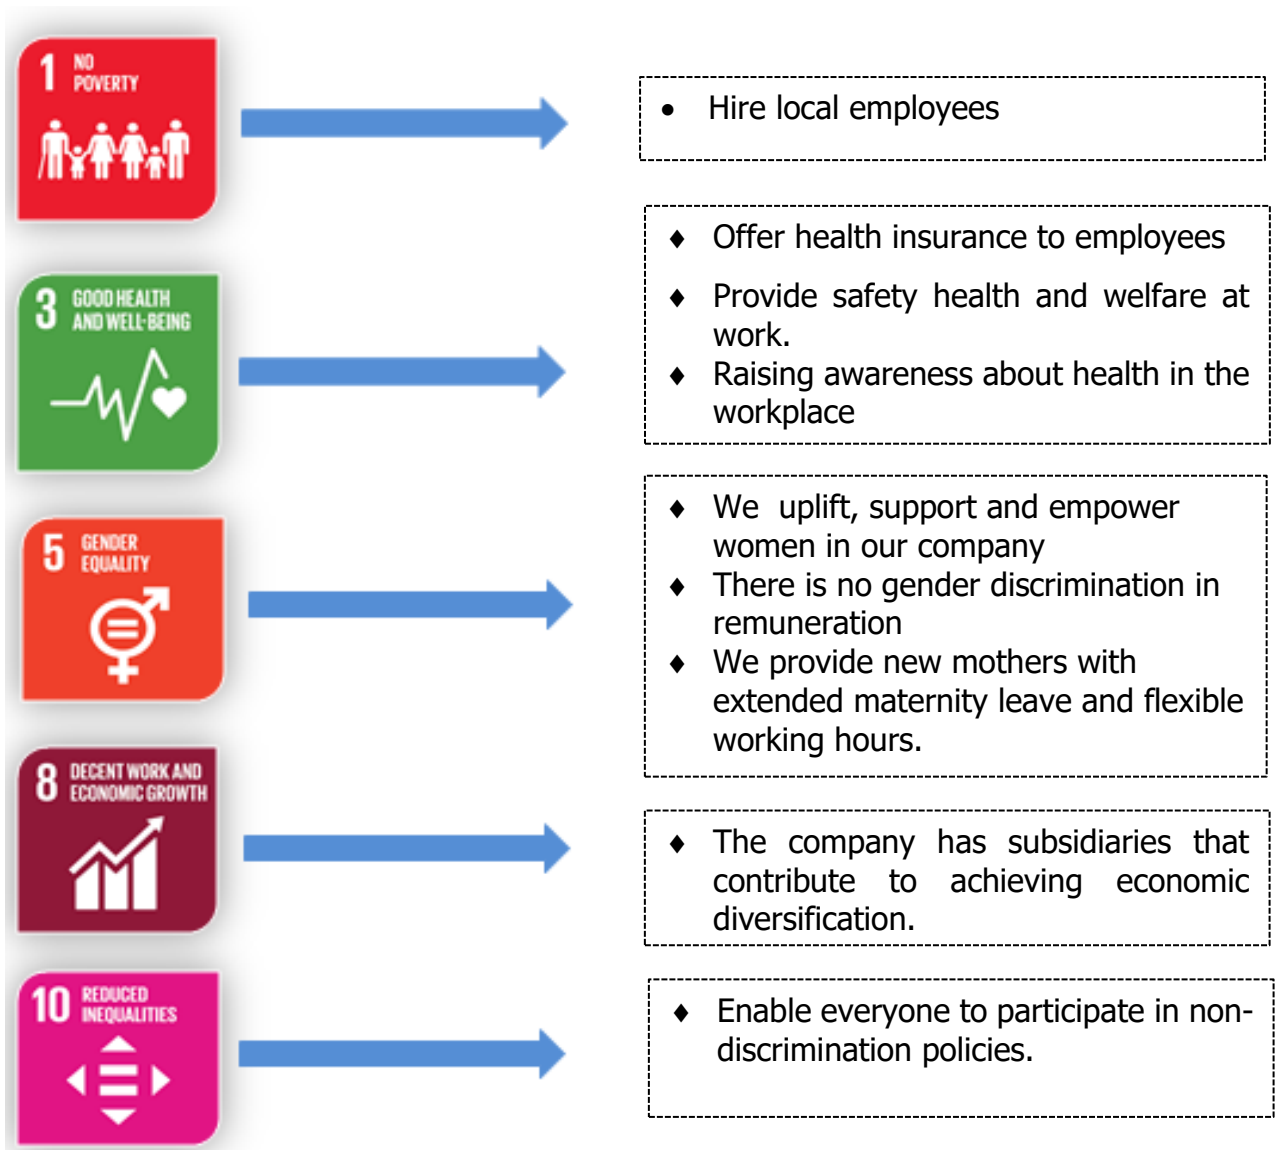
1 NO POVERTY

• Hire local employees

3 GOOD HEALTH AND WELL-BEING

♦ Offer health insurance to employees
♦ Provide safety health and welfare at work.
♦ Raising awareness about health in the workplace

5 GENDER EQUALITY

♦ We uplift, support and empower women in our company
♦ There is no gender discrimination in remuneration
♦ We provide new mothers with extended maternity leave and flexible working hours.

8 DECENT WORK AND ECONOMIC GROWTH

♦ The company has subsidiaries that contribute to achieving economic diversification.

10 REDUCED INEQUALITIES

♦ Enable everyone to participate in non-discrimination policies.